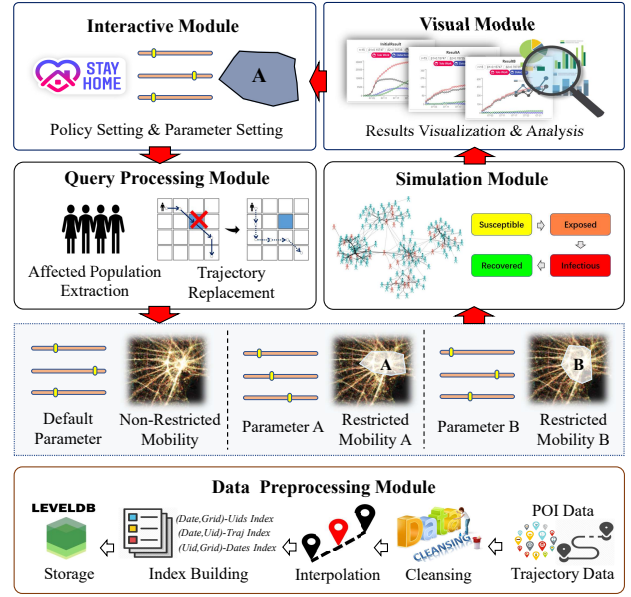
Interactive Module

STAY HOME

A

Policy Setting & Parameter Setting

Visual Module

InitialResult

ResultA

ResultB

Results Visualization & Analysis

Query Processing Module

Affected Population Extraction

Trajectory Replacement

Simulation Module

Susceptible

Exposed

Recovered

Infectious

Default Parameter

Non-Restricted Mobility

Parameter A

A

Restricted Mobility A

Parameter B

B

Restricted Mobility B

Data Preprocessing Module

LEVELDB

Storage

(Date,Grid)-Uids Index
(Date,Uid)-Traj Index
(Uid,Grid)-Dates Index

Index Building

Interpolation

Data CLEANSING

Cleansing

POI Data

Trajectory Data